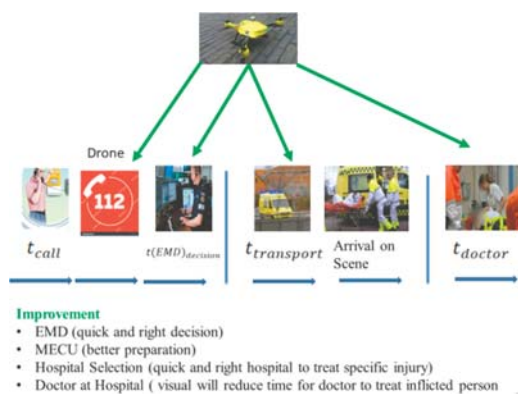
Drone

112

$t_{call}$

$t(EMD)_{decision}$

$t_{transport}$

Arrival on Scene

$t_{doctor}$

Improvement
• EMD (quick and right decision)
• MECU (better preparation)
• Hospital Selection (quick and right hospital to treat specific injury)
• Doctor at Hospital ( visual will reduce time for doctor to treat inflicted person